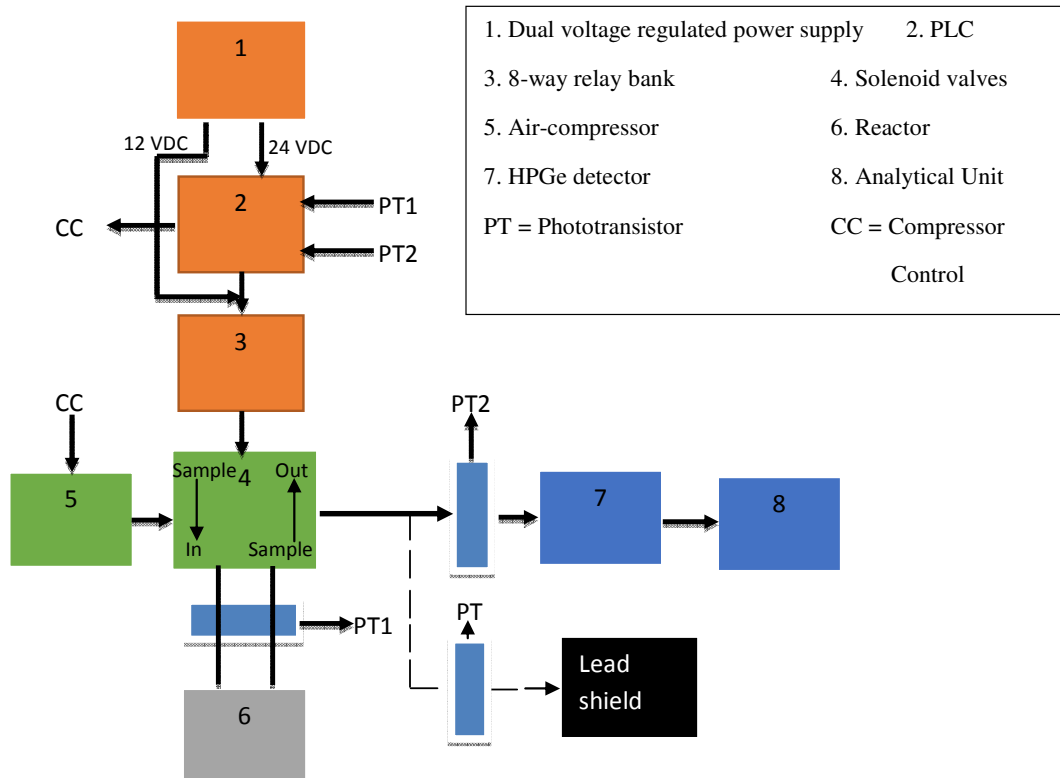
1. Dual voltage regulated power supply 2. PLC

3. 8-way relay bank 4. Solenoid valves

5. Air-compressor 6. Reactor

7. HPGe detector 8. Analytical Unit

PT = Phototransistor CC = Compressor Control

1

12 VDC

24 VDC

2

CC

PT1

PT2

3

CC

5

Sample

4

Out

In

Sample

PT2

7

8

PT1

PT

6

Lead shield